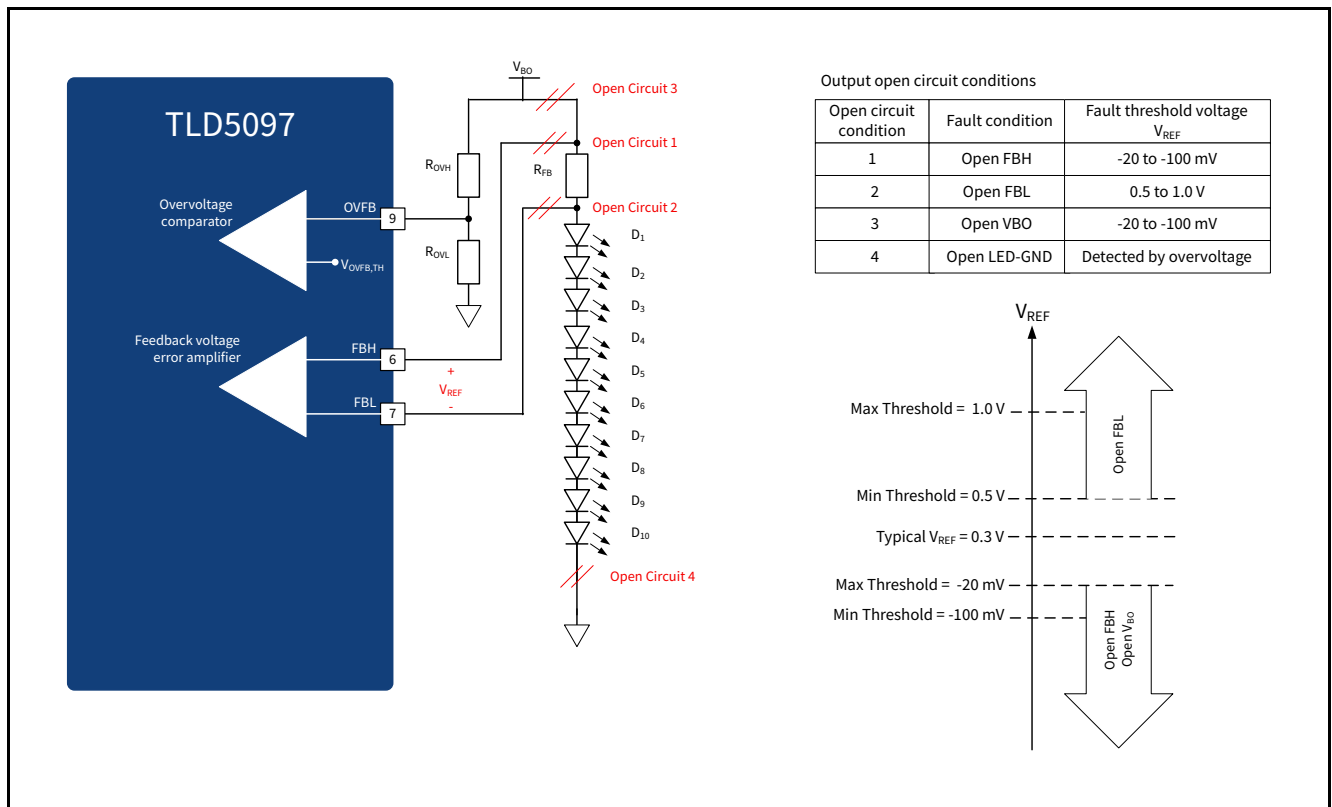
TLD5097

Overvoltage comparator

OVFB 9

$V_{OVFB,TH}$

Feedback voltage error amplifier

FBH 6

FBL 7

$V_{BO}$

Open Circuit 3

Open Circuit 1

Open Circuit 2

$R_{OVH}$

$R_{OVL}$

$R_{FB}$

+
$V_{REF}$
-

$D_1$
$D_2$
$D_3$
$D_4$
$D_5$
$D_6$
$D_7$
$D_8$
$D_9$
$D_{10}$

Open Circuit 4

Output open circuit conditions

| Open circuit condition | Fault condition | Fault threshold voltage $V_{REF}$ |
|---|---|---|
| 1 | Open FBH | -20 to -100 mV |
| 2 | Open FBL | 0.5 to 1.0 V |
| 3 | Open VBO | -20 to -100 mV |
| 4 | Open LED-GND | Detected by overvoltage |

$V_{REF}$

Max Threshold = 1.0 V

Open FBL

Min Threshold = 0.5 V

Typical $V_{REF}$ = 0.3 V

Max Threshold = -20 mV

Min Threshold = -100 mV

Open FBH
Open $V_{BO}$